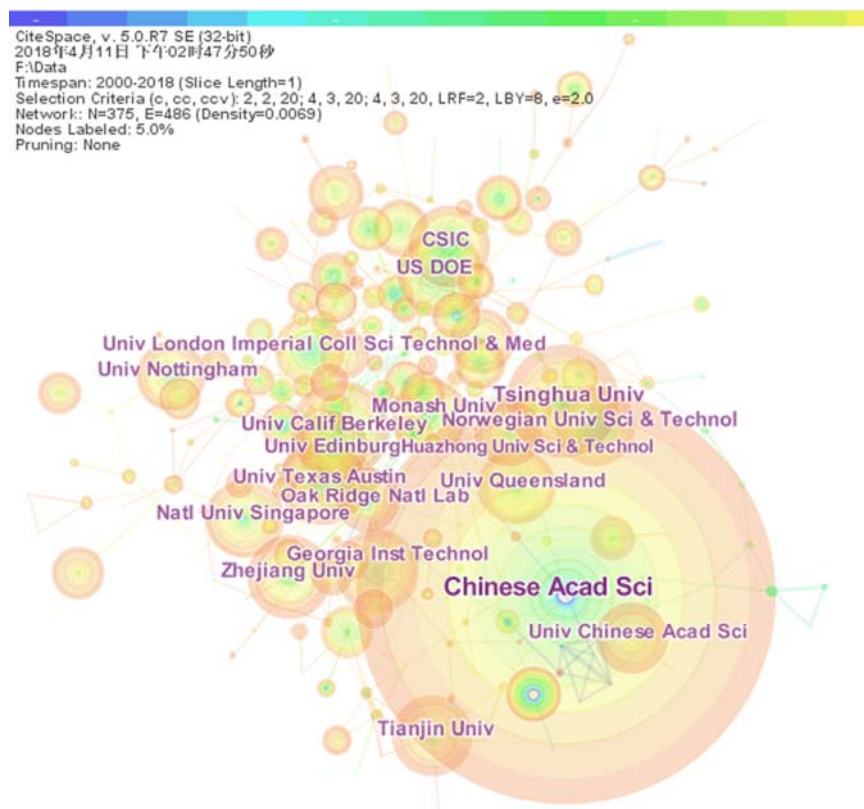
CiteSpace, v. 5.0.R7 SE (32-bit)
2018年4月11日 下午02时47分50秒
F:\Data
Timespan: 2000-2018 (Slice Length=1)
Selection Criteria (c, cc, ccv): 2, 2, 20; 4, 3, 20; 4, 3, 20, LRF=2, LBY=8, e=2.0
Network: N=375, E=486 (Density=0.0069)
Nodes Labeled: 5.0%
Pruning: None

CSIC
US DOE
Univ London Imperial Coll Sci Technol & Med
Univ Nottingham
Tsinghua Univ
Monash Univ
Norwegian Univ Sci & Technol
Univ Calif Berkeley
Univ Edinburgh
Huazhong Univ Sci & Technol
Univ Texas Austin
Univ Queensland
Oak Ridge Natl Lab
Natl Univ Singapore
Georgia Inst Technol
Zhejiang Univ
Chinese Acad Sci
Univ Chinese Acad Sci
Tianjin Univ